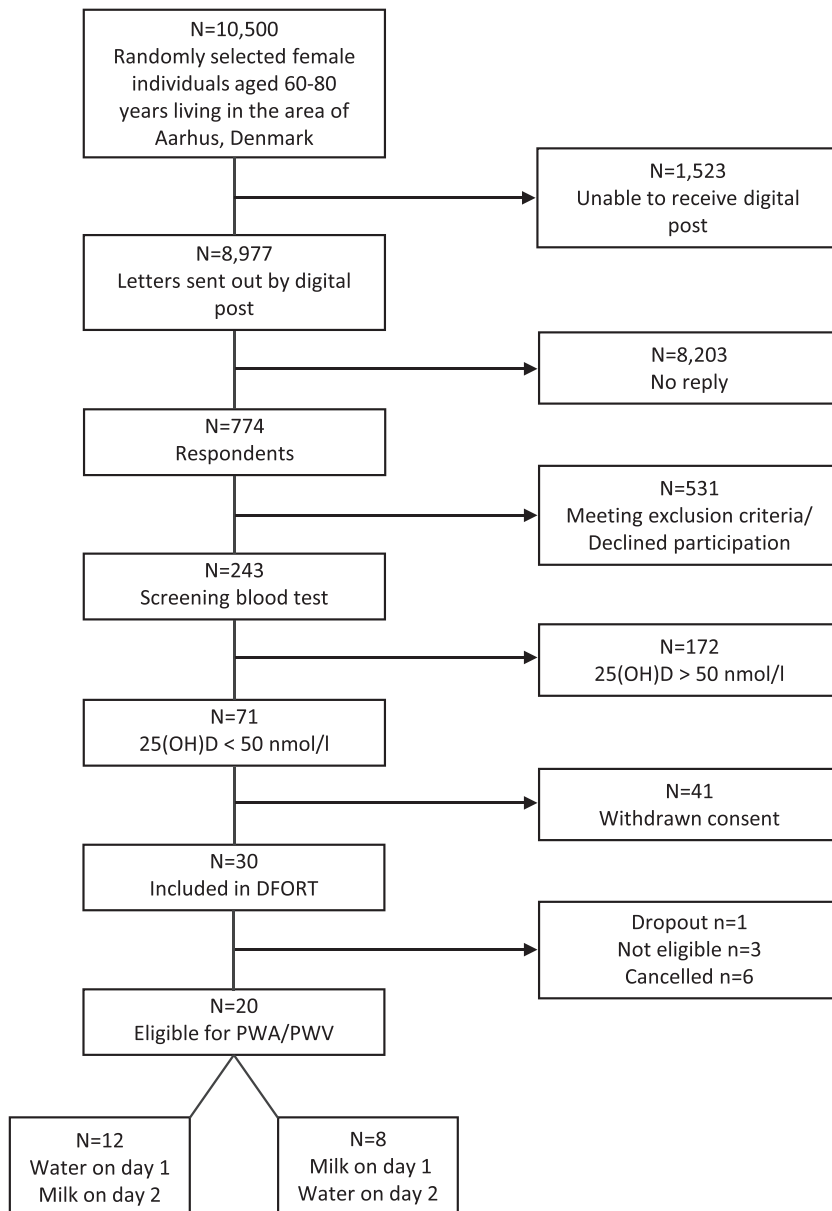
N=10,500
Randomly selected female individuals aged 60-80 years living in the area of Aarhus, Denmark

N=1,523
Unable to receive digital post

N=8,977
Letters sent out by digital post

N=8,203
No reply

N=774
Respondents

N=531
Meeting exclusion criteria/ Declined participation

N=243
Screening blood test

N=172
25(OH)D > 50 nmol/l

N=71
25(OH)D < 50 nmol/l

N=41
Withdrawn consent

N=30
Included in DFORT

Dropout n=1
Not eligible n=3
Cancelled n=6

N=20
Eligible for PWA/PWV

N=12
Water on day 1
Milk on day 2

N=8
Milk on day 1
Water on day 2